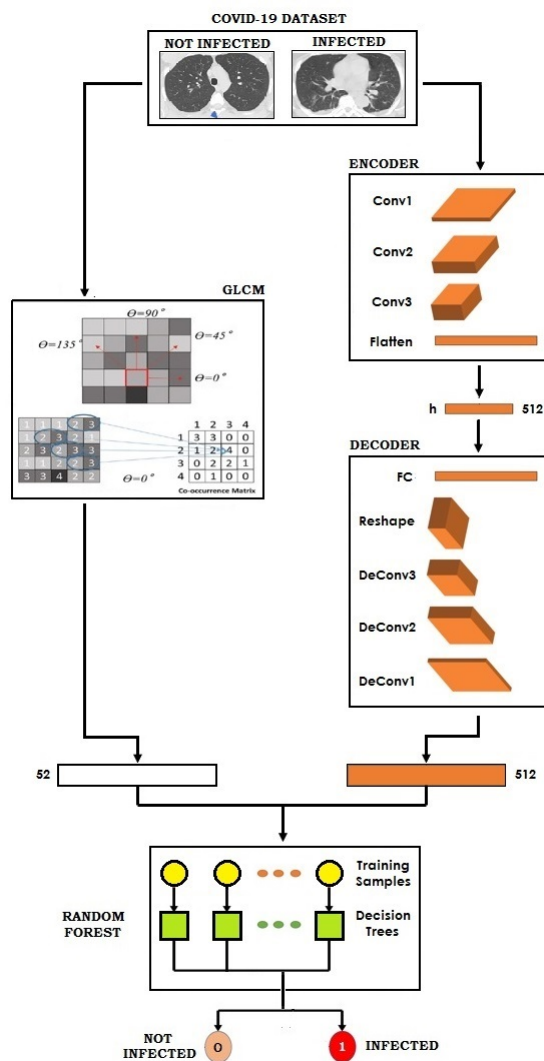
COVID-19 DATASET

NOT INFECTED

INFECTED

ENCODER

Conv1

Conv2

Conv3

Flatten

h

512

GLCM

$\Theta=90°$

$\Theta=135°$

$\Theta=45°$

$\Theta=0°$

| 1 | 2 | 3 | 2 | 3 |
|---|---|---|---|---|
| 1 | 2 | 3 | 2 | 1 |
| 2 | 3 | 2 | 3 | 1 |
| 1 | 1 | 2 | 3 | 3 |
| 3 | 3 | 4 | 2 | 2 |

|   | 1 | 2 | 3 | 4 |
|---|---|---|---|---|
| 1 | 3 | 3 | 0 | 0 |
| 2 | 1 | 2 | 4 | 0 |
| 3 | 0 | 2 | 2 | 1 |
| 4 | 0 | 1 | 0 | 0 |

$\Theta=0°$

Co-occurrence Matrix

DECODER

FC

Reshape

DeConv3

DeConv2

DeConv1

52

512

Training Samples

RANDOM FOREST

Decision Trees

NOT INFECTED

0

1

INFECTED